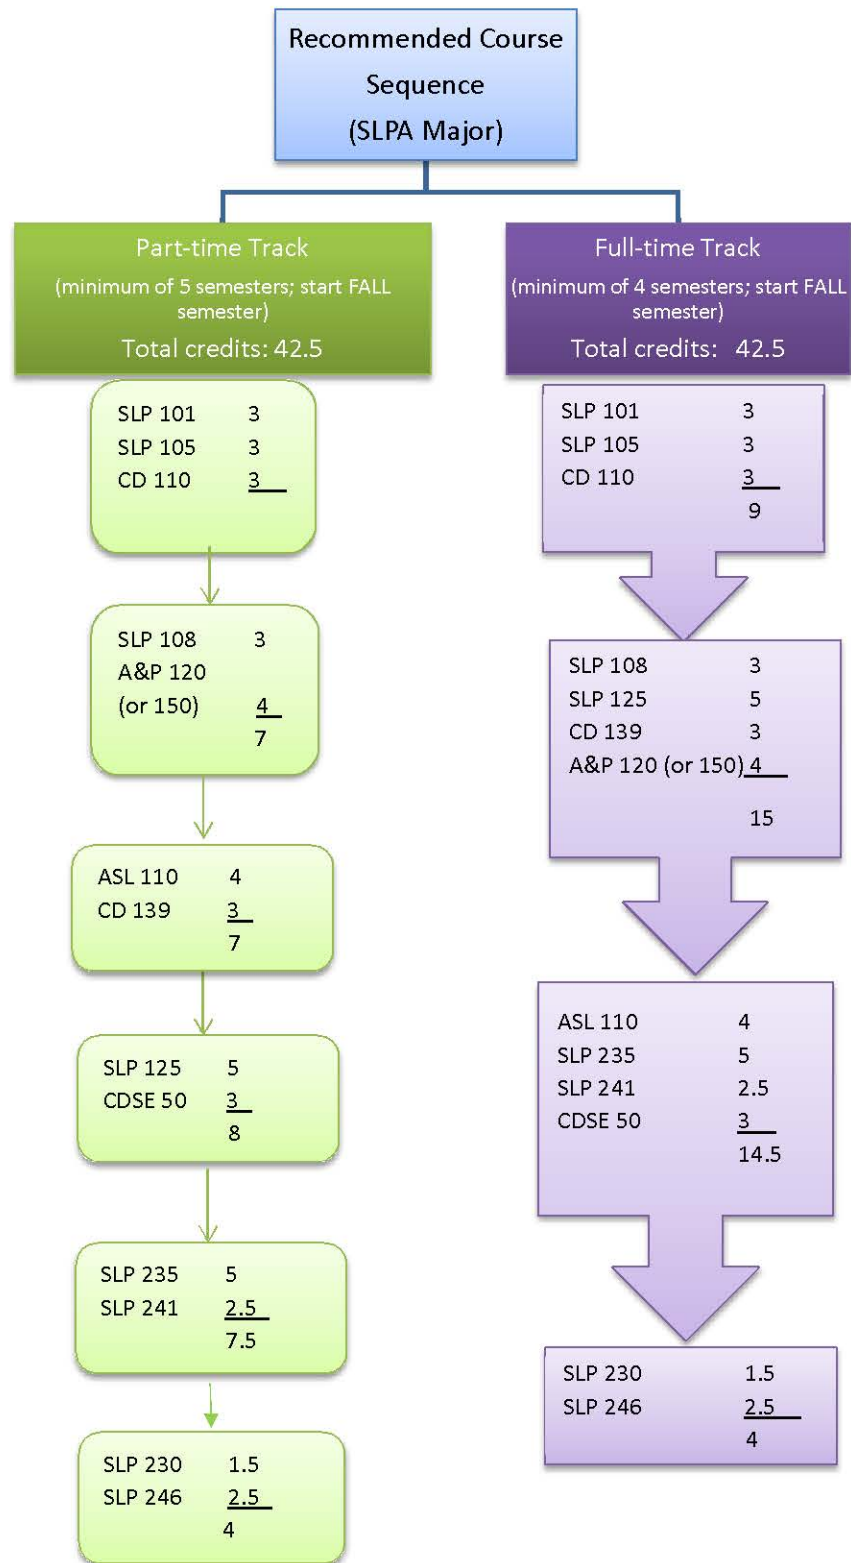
Recommended Course Sequence (SLPA Major)

Part-time Track
(minimum of 5 semesters; start FALL semester)
Total credits: 42.5

SLP 101 3
SLP 105 3
CD 110 3

SLP 108 3
A&P 120 (or 150) 4
7

ASL 110 4
CD 139 3
7

SLP 125 5
CDSE 50 3
8

SLP 235 5
SLP 241 2.5
7.5

SLP 230 1.5
SLP 246 2.5
4

Full-time Track
(minimum of 4 semesters; start FALL semester)
Total credits: 42.5

SLP 101 3
SLP 105 3
CD 110 3
9

SLP 108 3
SLP 125 5
CD 139 3
A&P 120 (or 150) 4
15

ASL 110 4
SLP 235 5
SLP 241 2.5
CDSE 50 3
14.5

SLP 230 1.5
SLP 246 2.5
4